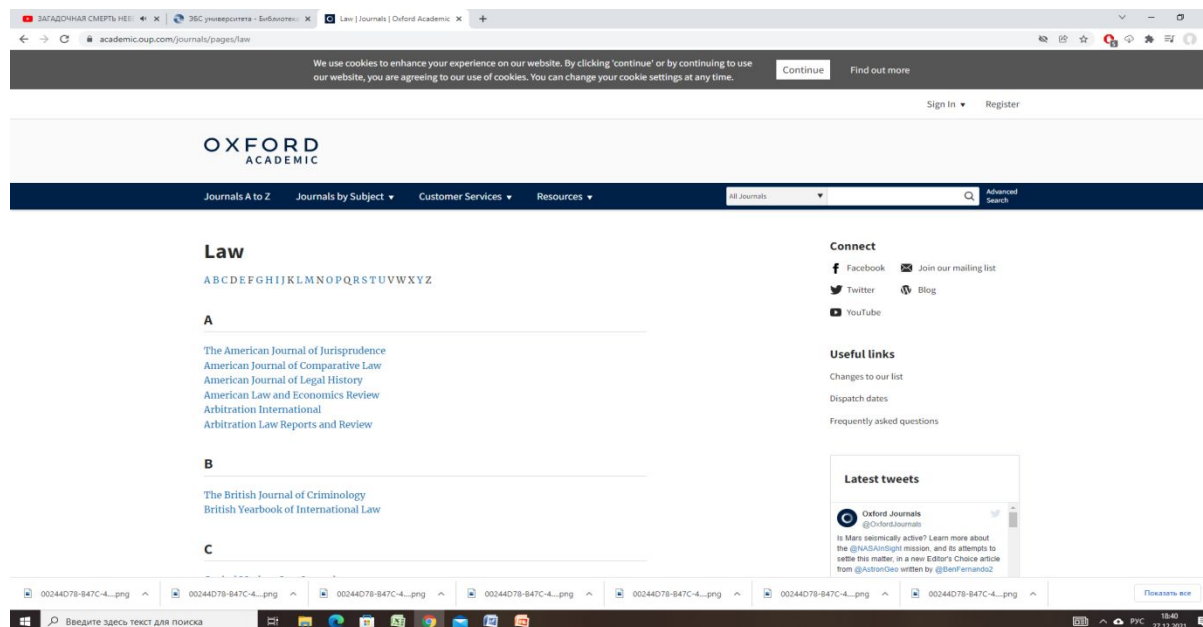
ЗАГАДОЧНАЯ СМЕРТЬ НЕ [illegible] ЭБС университета - Библиотек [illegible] Law | Journals | Oxford Academic

academic.oup.com/journals/pages/law

We use cookies to enhance your experience on our website. By clicking 'continue' or by continuing to use our website, you are agreeing to our use of cookies. You can change your cookie settings at any time.

Continue Find out more

Sign In ▾ Register

OXFORD ACADEMIC

Journals A to Z Journals by Subject ▾ Customer Services ▾ Resources ▾

All Journals ▾

Advanced Search

Law

A B C D E F G H I J K L M N O P Q R S T U V W X Y Z

A

The American Journal of Jurisprudence
American Journal of Comparative Law
American Journal of Legal History
American Law and Economics Review
Arbitration International
Arbitration Law Reports and Review

B

The British Journal of Criminology
British Yearbook of International Law

C

Connect

Facebook Join our mailing list
Twitter Blog
YouTube

Useful links

Changes to our list
Dispatch dates
Frequently asked questions

Latest tweets

Oxford Journals
@OxfordJournals

Is Mars seismically active? Learn more about the @NASAInSight mission, and its attempts to settle this matter, in a new Editor's Choice article from @AstronGeo written by @BenFernando2

00244D78-B47C-4....png 00244D78-B47C-4....png 00244D78-B47C-4....png 00244D78-B47C-4....png 00244D78-B47C-4....png 00244D78-B47C-4....png 00244D78-B47C-4....png

Показать все

Введите здесь текст для поиска

РУС 18:40 27.12.2021